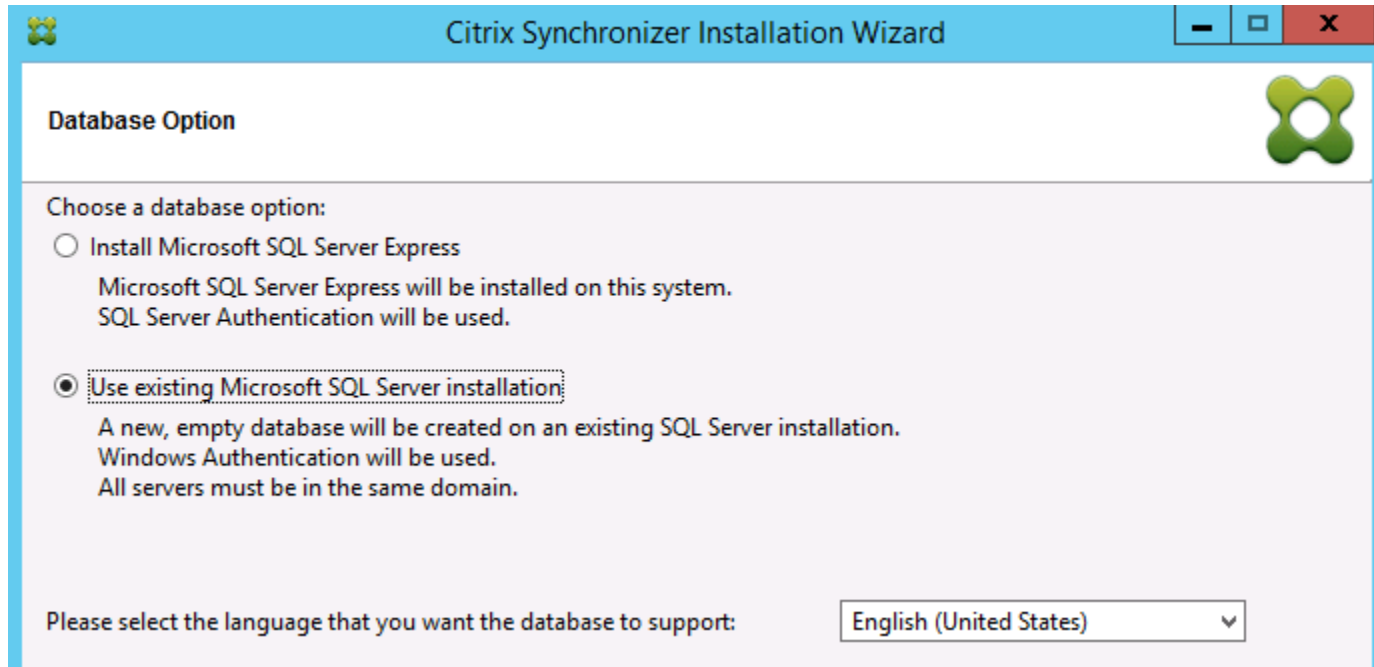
Citrix Synchronizer Installation Wizard

Database Option

Choose a database option:

Install Microsoft SQL Server Express

Microsoft SQL Server Express will be installed on this system.
SQL Server Authentication will be used.

Use existing Microsoft SQL Server installation

A new, empty database will be created on an existing SQL Server installation.
Windows Authentication will be used.
All servers must be in the same domain.

Please select the language that you want the database to support: English (United States)